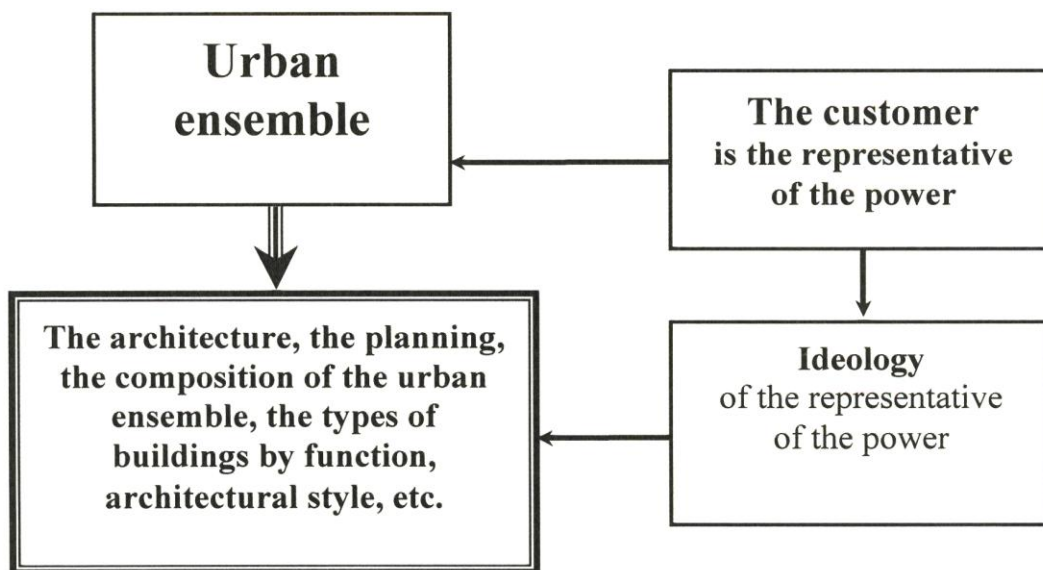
Urban ensemble

The customer is the representative of the power

The architecture, the planning, the composition of the urban ensemble, the types of buildings by function, architectural style, etc.

Ideology of the representative of the power